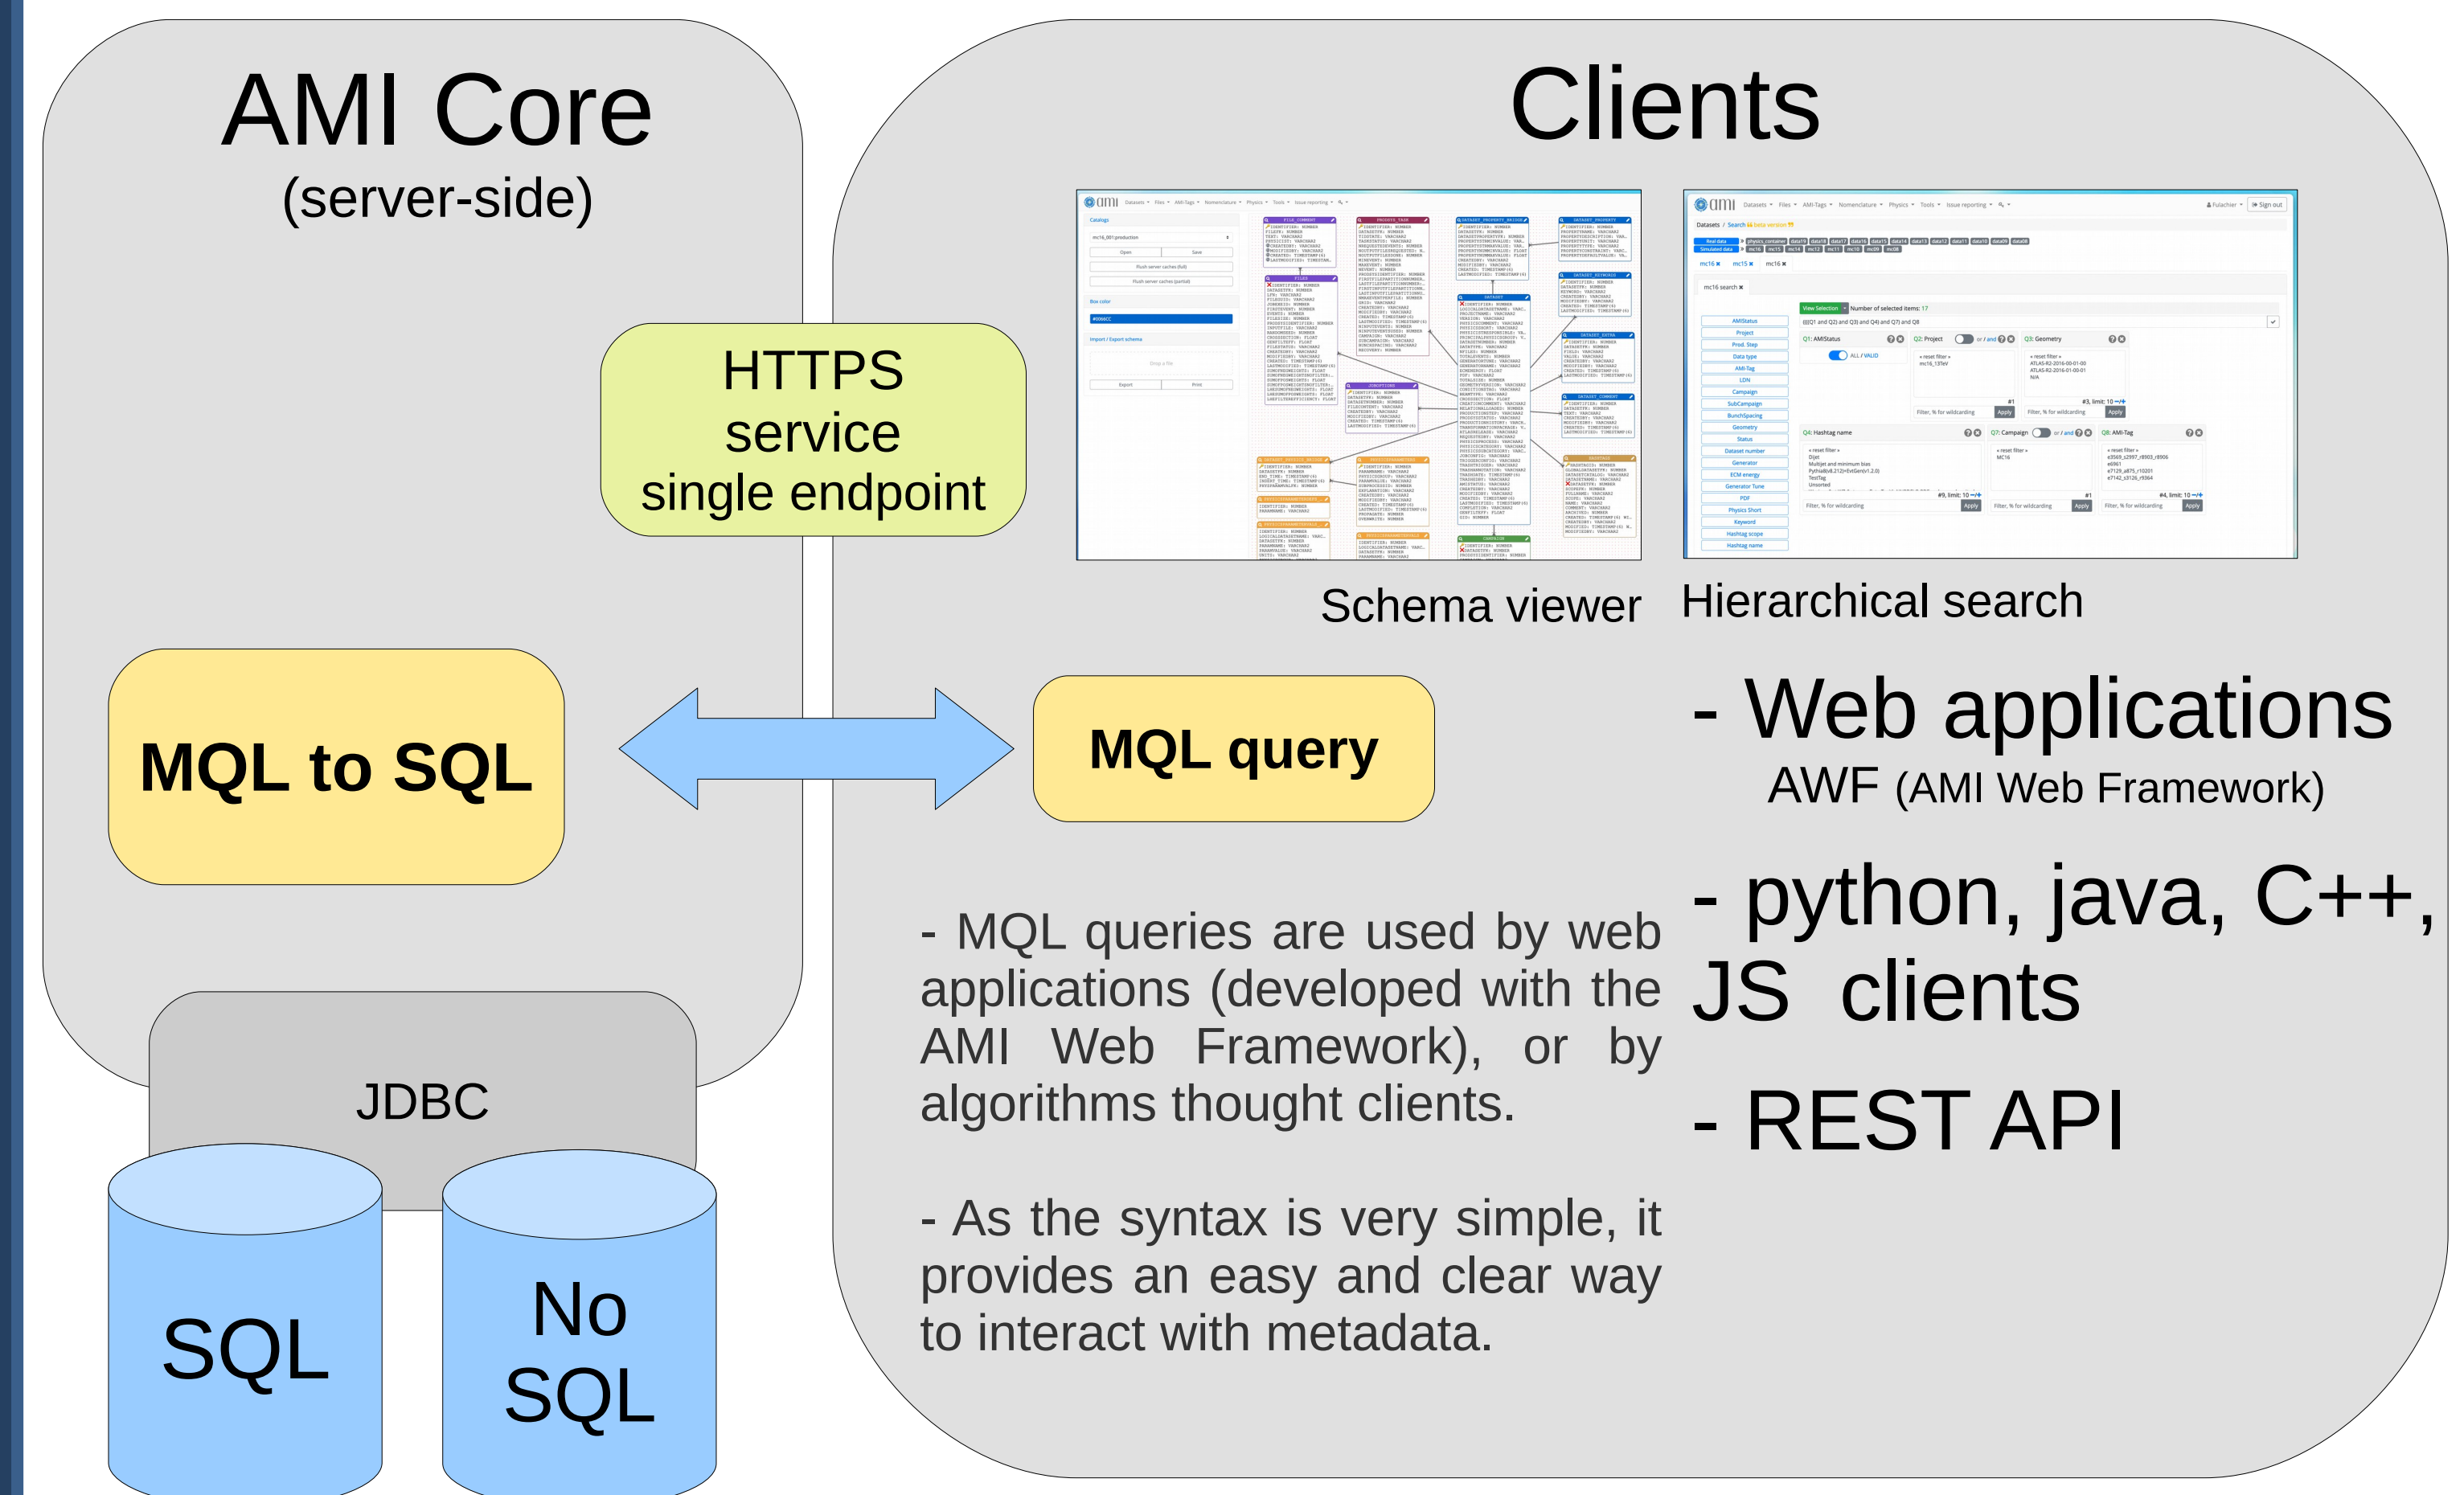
AMI Core
(server-side)

HTTPS
service
single endpoint

MQL to SQL

JDBC

SQL

No
SQL

Clients

Schema viewer

Hierarchical search

MQL query

- Web applications
AWF (AMI Web Framework)

- python, java, C++, JS clients

- REST API

- MQL queries are used by web applications (developed with the AMI Web Framework), or by algorithms thought clients.

- As the syntax is very simple, it provides an easy and clear way to interact with metadata.